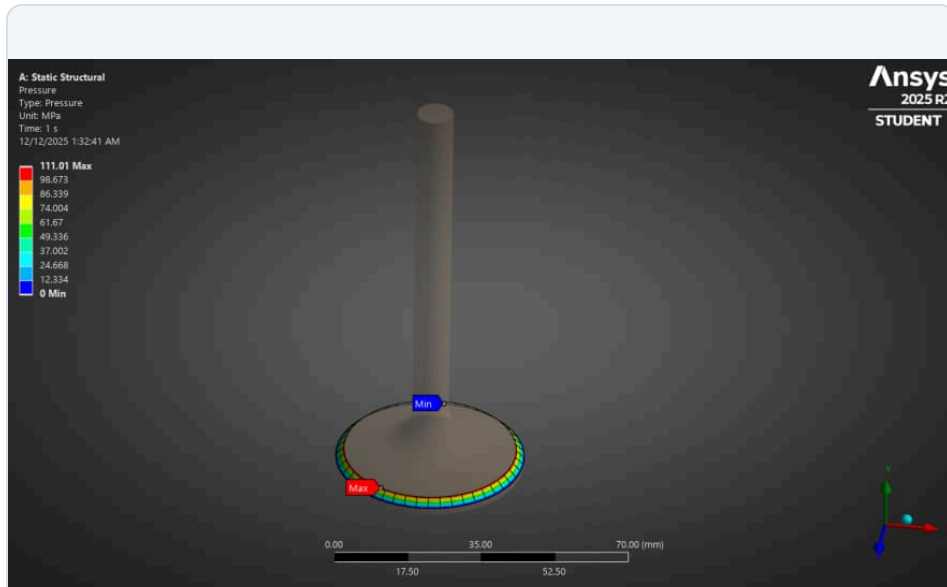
A: Static Structural
Pressure
Type: Pressure
Unit: MPa
Time: 1 s
12/12/2025 1:32:41 AM

111.01 Max
98.673
86.339
74.004
61.67
49.336
37.002
24.668
12.334
0 Min

Ansys
2025 R2
STUDENT

Min

Max

0.00
35.00
70.00 (mm)
17.50
52.50